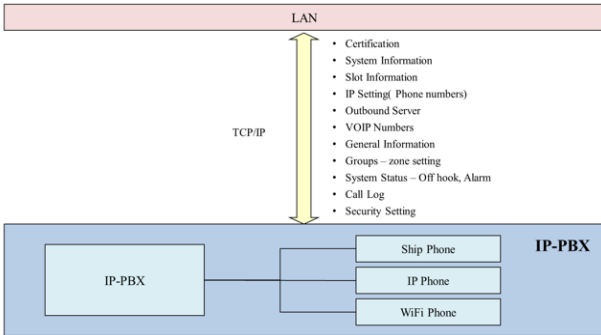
LAN

TCP/IP

- Certification
- System Information
- Slot Information
- IP Setting( Phone numbers)
- Outbound Server
- VOIP Numbers
- General Information
- Groups – zone setting
- System Status – Off hook, Alarm
- Call Log
- Security Setting

IP-PBX

IP-PBX

Ship Phone

IP Phone

WiFi Phone